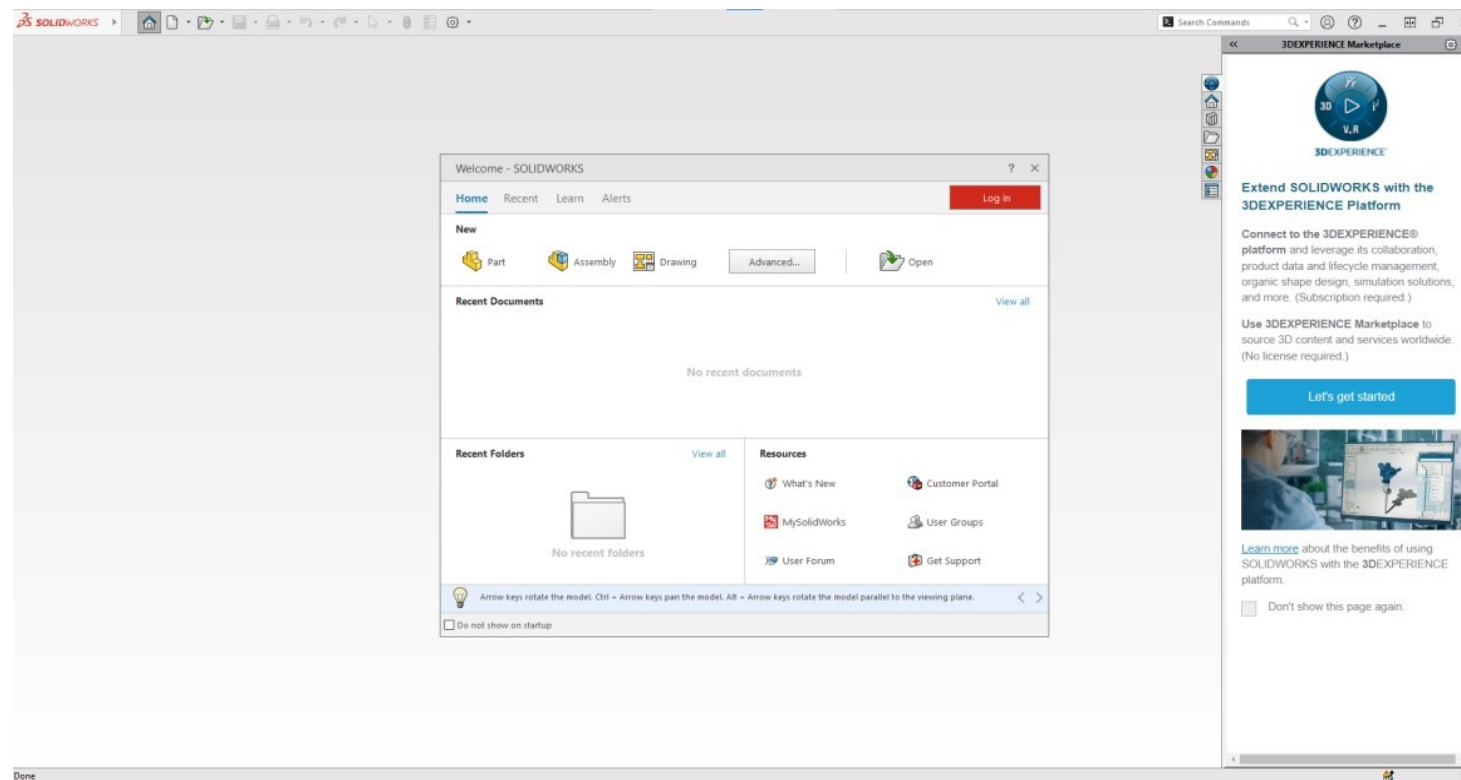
SOLIDWORKS

Search Commands

3DEXPERIENCE Marketplace

Welcome - SOLIDWORKS

Home Recent Learn Alerts

Log In

New

Part Assembly Drawing Advanced... Open

Recent Documents

View all

No recent documents

Recent Folders

View all

No recent folders

Resources

What's New

Customer Portal

MySolidWorks

User Groups

User Forum

Get Support

Arrow keys rotate the model. Ctrl + Arrow keys pan the model. Alt + Arrow keys rotate the model parallel to the viewing plane.

Do not show on startup

3D V,R

3DEXPERIENCE

Extend SOLIDWORKS with the 3DEXPERIENCE Platform

Connect to the 3DEXPERIENCE® platform and leverage its collaboration, product data and lifecycle management, organic shape design, simulation solutions, and more. (Subscription required.)

Use 3DEXPERIENCE Marketplace to source 3D content and services worldwide. (No license required.)

Let's get started

Learn more about the benefits of using SOLIDWORKS with the 3DEXPERIENCE platform.

Don't show this page again.

Done